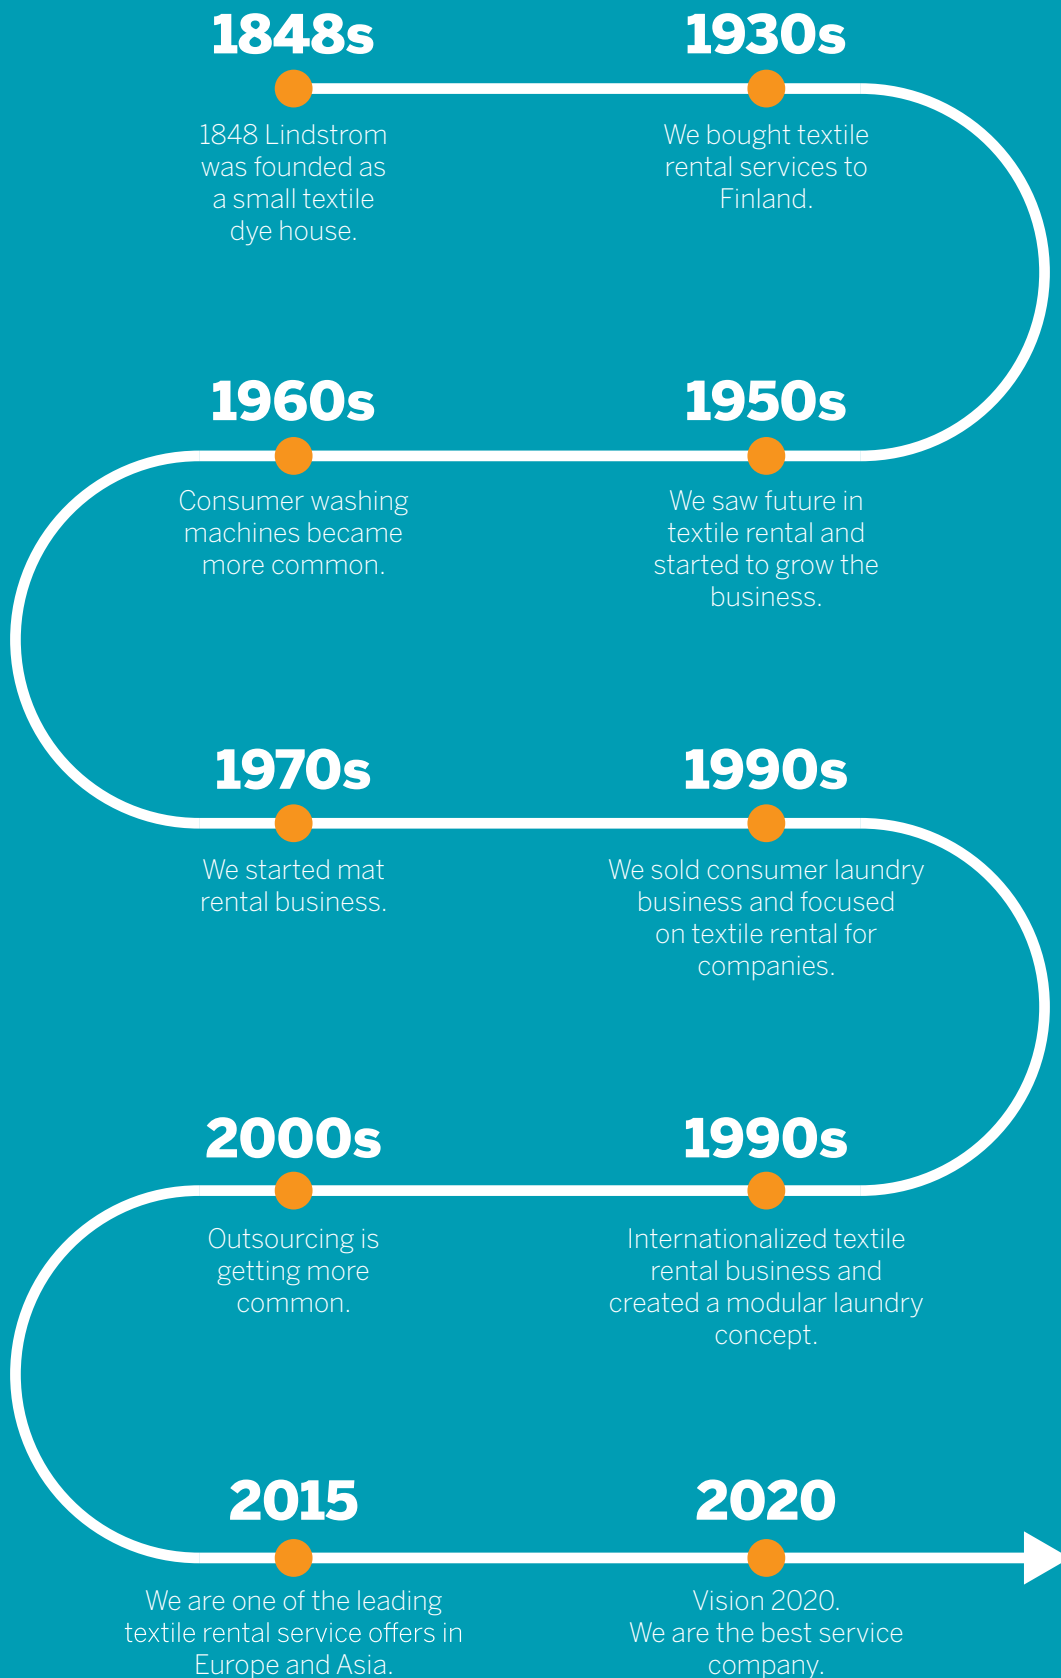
1848s

1848 Lindstrom was founded as a small textile dye house.

1930s

We bought textile rental services to Finland.

1960s

Consumer washing machines became more common.

1950s

We saw future in textile rental and started to grow the business.

1970s

We started mat rental business.

1990s

We sold consumer laundry business and focused on textile rental for companies.

2000s

Outsourcing is getting more common.

1990s

Internationalized textile rental business and created a modular laundry concept.

2015

We are one of the leading textile rental service offers in Europe and Asia.

2020

Vision 2020.
We are the best service company.